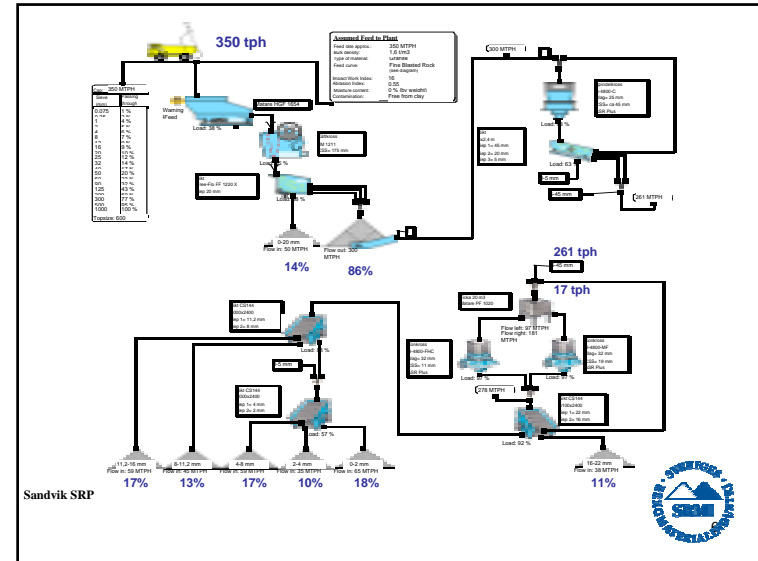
350 tph

Assumed Feed to Plant

Feed rate approx.: 350 MTPH
Bulk density: 1,6 t/m3
Type of material: Granite
Feed curve: Fine Blasted Rock (see diagram)
Impact Work Index: 16
Abrasion Index: 0.55
Moisture content: 0 % (by weight)
Contamination: Free from clay

350 MTPH

| Sieve (mm) | Passing through |
|---|---|
| 0.075 | 1 % |
| 0.25 | 2 % |
| 1 | 4 % |
| 4 | 6 % |
| 8 | 7 % |
| 16 | 9 % |
| 20 | 10 % |
| 25 | 12 % |
| 32 | 14 % |
| 45 | 17 % |
| 50 | 20 % |
| 63 | 25 % |
| 90 | 31 % |
| 125 | 43 % |
| 200 | 62 % |
| 300 | 77 % |
| 500 | 90 % |
| 1000 | 100 % |

Topsize: 600

Warning
IFeed

Load: 38 %

Metso HGF 1654

Load: 55 %

Load: 46 %

Flow out: 300 MTPH

0-20 mm
Flow in: 50 MTPH

14%

86%

300 MTPH

Load: 63 %

45 mm

261 MTPH

261 tph

45 mm

17 tph

Flow left: 97 MTPH
Flow right: 181 MTPH

Load: 97 %

Load: 97 %

278 MTPH

Load: 92 %

Load: 83 %

2 mm

Load: 57 %

11,2-16 mm
Flow in: 59 MTPH

8-11,2 mm
Flow in: 45 MTPH

4-8 mm
Flow in: 59 MTPH

2-4 mm
Flow in: 35 MTPH

0-2 mm
Flow in: 65 MTPH

16-22 mm
Flow in: 38 MTPH

17%

13%

17%

10%

18%

11%

Sandvik SRP

SBMI